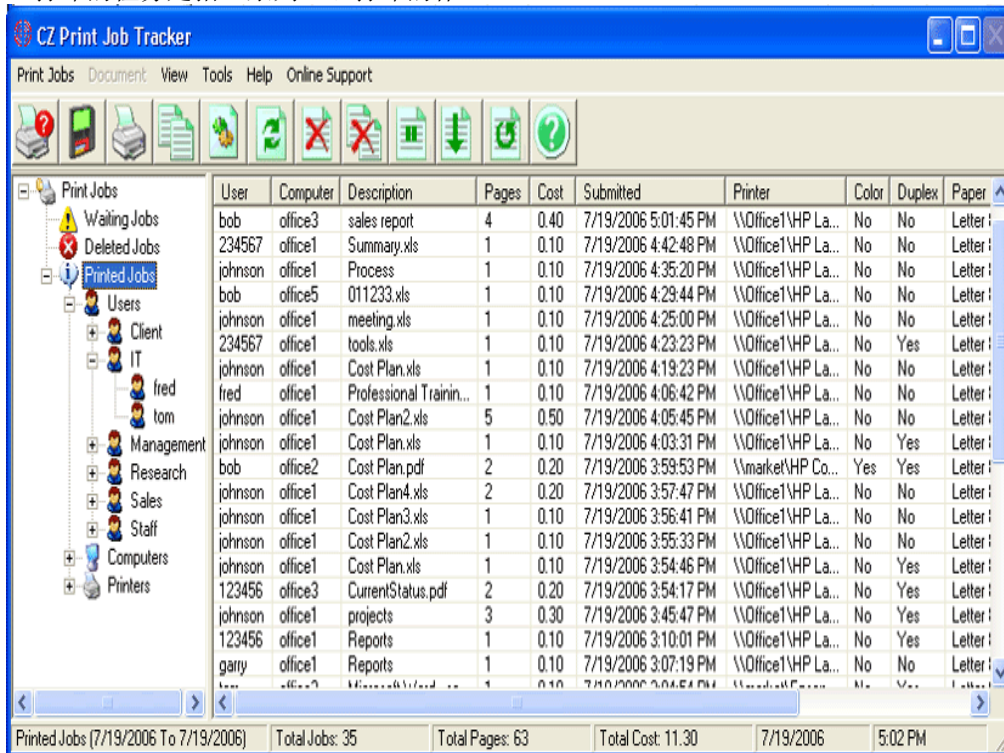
CZ Print Job Tracker

Print Jobs Document View Tools Help Online Support

Print Jobs
Waiting Jobs
Deleted Jobs
Printed Jobs
Users
Client
IT
fred
tom
Management
Research
Sales
Staff
Computers
Printers

| User | Computer | Description | Pages | Cost | Submitted | Printer | Color | Duplex | Paper |
|---|---|---|---|---|---|---|---|---|---|
| bob | office3 | sales report | 4 | 0.40 | 7/19/2006 5:01:45 PM | \\Office1\HP La... | No | No | Letter |
| 234567 | office1 | Summary.xls | 1 | 0.10 | 7/19/2006 4:42:48 PM | \\Office1\HP La... | No | No | Letter |
| johnson | office1 | Process | 1 | 0.10 | 7/19/2006 4:35:20 PM | \\Office1\HP La... | No | No | Letter |
| bob | office5 | 011233.xls | 1 | 0.10 | 7/19/2006 4:29:44 PM | \\Office1\HP La... | No | No | Letter |
| johnson | office1 | meeting.xls | 1 | 0.10 | 7/19/2006 4:25:00 PM | \\Office1\HP La... | No | No | Letter |
| 234567 | office1 | tools.xls | 1 | 0.10 | 7/19/2006 4:23:23 PM | \\Office1\HP La... | No | Yes | Letter |
| johnson | office1 | Cost Plan.xls | 1 | 0.10 | 7/19/2006 4:19:23 PM | \\Office1\HP La... | No | No | Letter |
| fred | office1 | Professional Trainin... | 1 | 0.10 | 7/19/2006 4:06:42 PM | \\Office1\HP La... | No | No | Letter |
| johnson | office1 | Cost Plan2.xls | 5 | 0.50 | 7/19/2006 4:05:45 PM | \\Office1\HP La... | No | No | Letter |
| johnson | office1 | Cost Plan.xls | 1 | 0.10 | 7/19/2006 4:03:31 PM | \\Office1\HP La... | No | Yes | Letter |
| bob | office2 | Cost Plan.pdf | 2 | 0.20 | 7/19/2006 3:59:53 PM | \\market\HP Co... | Yes | Yes | Letter |
| johnson | office1 | Cost Plan4.xls | 2 | 0.20 | 7/19/2006 3:57:47 PM | \\Office1\HP La... | No | No | Letter |
| johnson | office1 | Cost Plan3.xls | 1 | 0.10 | 7/19/2006 3:56:41 PM | \\Office1\HP La... | No | No | Letter |
| johnson | office1 | Cost Plan2.xls | 1 | 0.10 | 7/19/2006 3:55:33 PM | \\Office1\HP La... | No | No | Letter |
| johnson | office1 | Cost Plan.xls | 1 | 0.10 | 7/19/2006 3:54:46 PM | \\Office1\HP La... | No | Yes | Letter |
| 123456 | office3 | CurrentStatus.pdf | 2 | 0.20 | 7/19/2006 3:54:17 PM | \\Office1\HP La... | No | Yes | Letter |
| johnson | office1 | projects | 3 | 0.30 | 7/19/2006 3:45:47 PM | \\Office1\HP La... | No | Yes | Letter |
| 123456 | office1 | Reports | 1 | 0.10 | 7/19/2006 3:10:01 PM | \\Office1\HP La... | No | Yes | Letter |
| garry | office1 | Reports | 1 | 0.10 | 7/19/2006 3:07:19 PM | \\Office1\HP La... | No | No | Letter |

Printed Jobs (7/19/2006 To 7/19/2006) | Total Jobs: 35 | Total Pages: 63 | Total Cost: 11.30 | 7/19/2006 | 5:02 PM